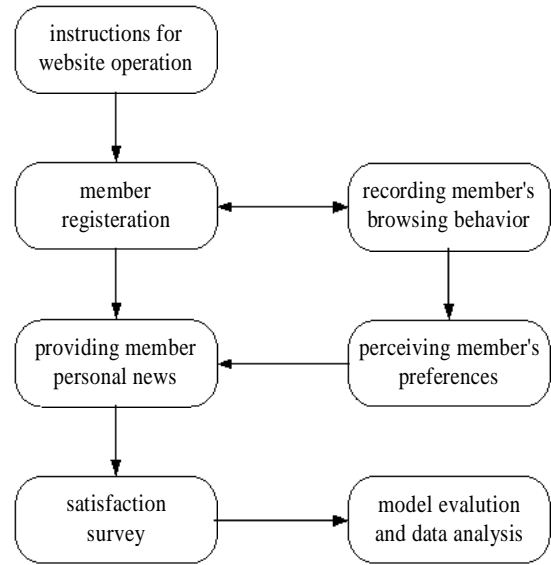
instructions for website operation

member registeration

recording member's browsing behavior

providing member personal news

perceiving member's preferences

satisfaction survey

model evalution and data analysis